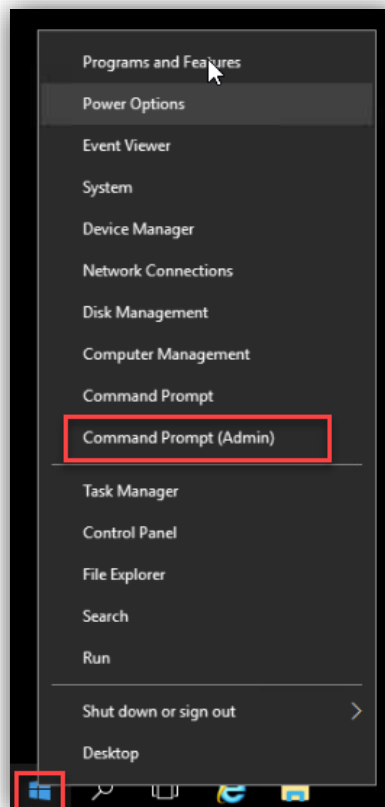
Programs and Features
Power Options
Event Viewer
System
Device Manager
Network Connections
Disk Management
Computer Management
Command Prompt
Command Prompt (Admin)

Task Manager
Control Panel
File Explorer
Search
Run

Shut down or sign out
Desktop